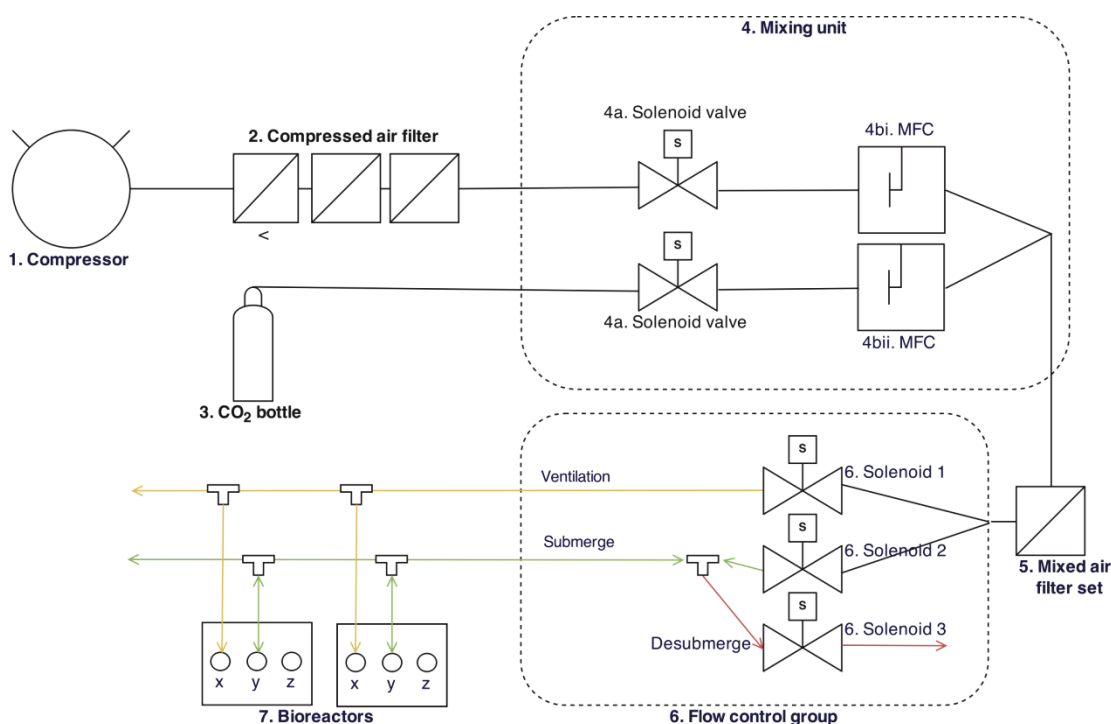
4. Mixing unit

2. Compressed air filter

<

1. Compressor

4a. Solenoid valve

S

4bi. MFC

S

4a. Solenoid valve

4bii. MFC

3. $CO_2$ bottle

S

Ventilation

6. Solenoid 1

S

Submerge

6. Solenoid 2

5. Mixed air filter set

S

Desubmerge

6. Solenoid 3

x y z

x y z

7. Bioreactors

6. Flow control group